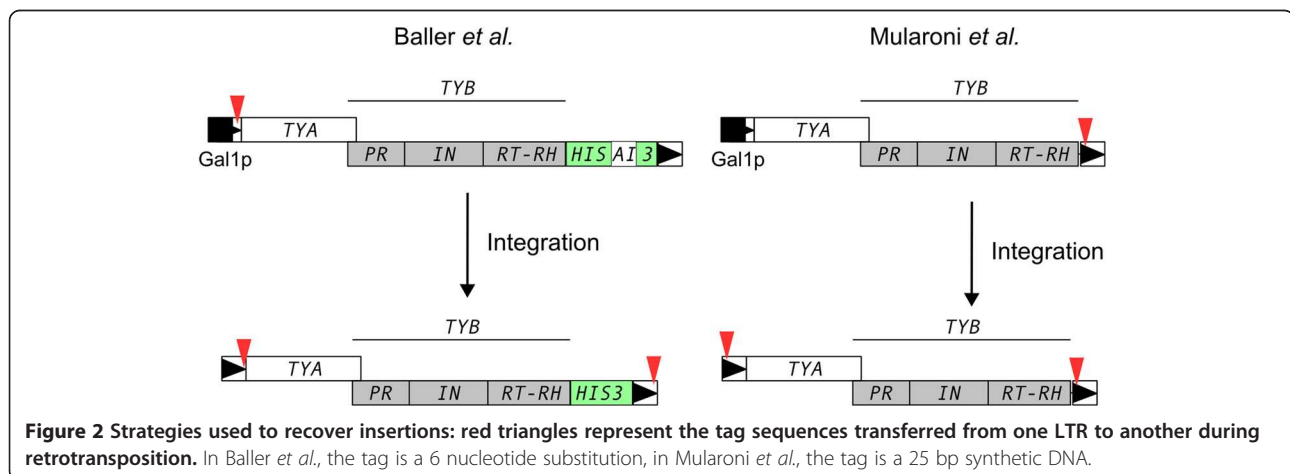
Baller et al.

Mularoni et al.

TYB

TYA

Gal1p

PR IN RT-RH HIS AI 3

TYB

TYA

Gal1p

PR IN RT-RH

Integration

Integration

TYB

TYA

PR IN RT-RH HIS3

TYB

TYA

PR IN RT-RH

**Figure 2 Strategies used to recover insertions: red triangles represent the tag sequences transferred from one LTR to another during retrotransposition.** In Baller et al., the tag is a 6 nucleotide substitution, in Mularoni et al., the tag is a 25 bp synthetic DNA.